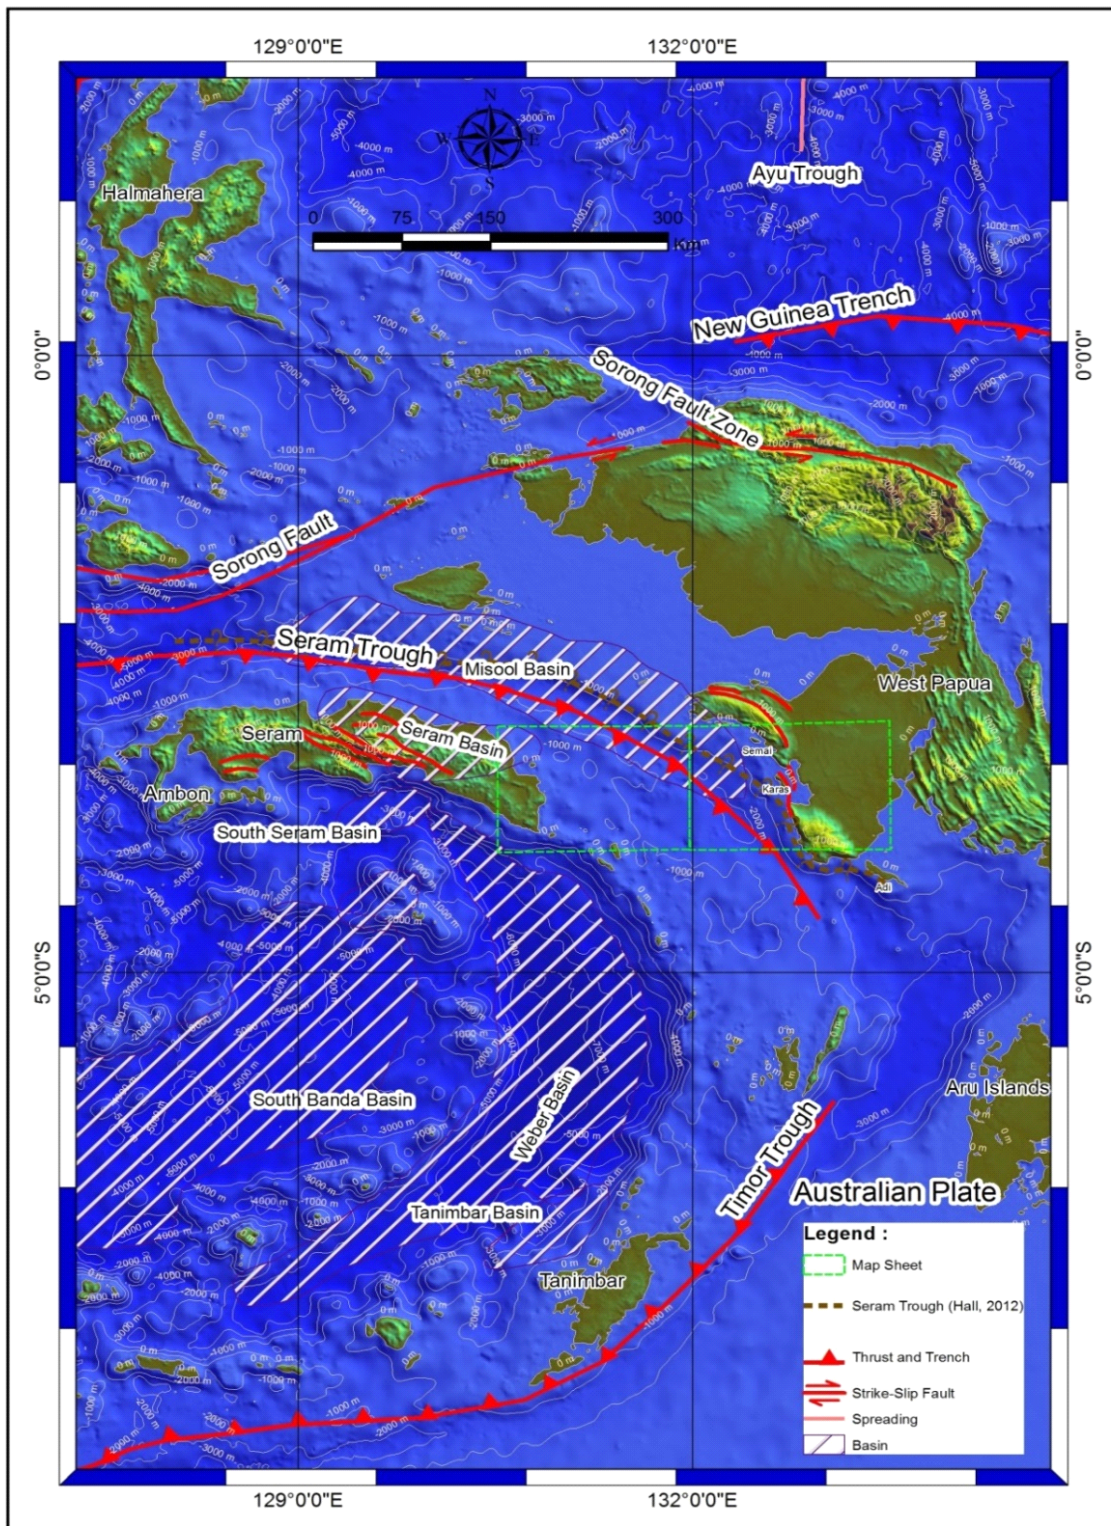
129°0'0"E
132°0'0"E

N
W
E
S

0 75 150 300 Km

Ayu Trough
Halmahera
New Guinea Trench
0°0'0"
0°0'0"
Sorong Fault Zone
Sorong Fault
Seram Trough
Misool Basin
West Papua
Seram
Seram Basin
Semai
Karas
Ambon
South Seram Basin
Adi
5°0'0"S
5°0'0"S
South Banda Basin
Weber Basin
Aru Islands
Timor Trough
Australian Plate
Tanimbar Basin
Tanimbar

Legend :
Map Sheet
Seram Trough (Hall, 2012)
Thrust and Trench
Strike-Slip Fault
Spreading
Basin

129°0'0"E
132°0'0"E